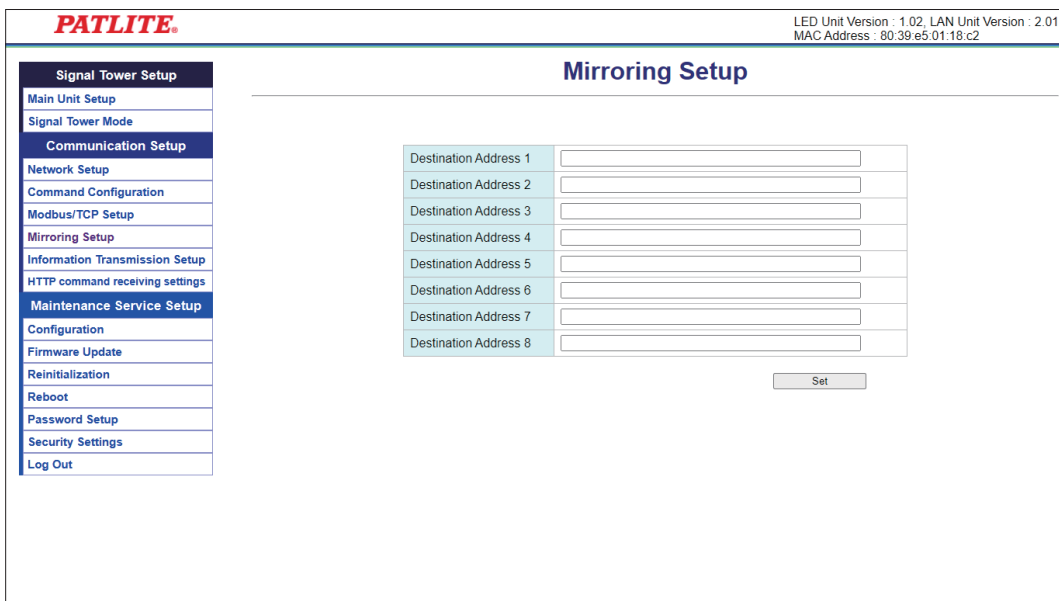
PATLITE®

LED Unit Version : 1.02, LAN Unit Version : 2.01
MAC Address : 80:39:e5:01:18:c2

Signal Tower Setup
Main Unit Setup
Signal Tower Mode
Communication Setup
Network Setup
Command Configuration
Modbus/TCP Setup
Mirroring Setup
Information Transmission Setup
HTTP command receiving settings
Maintenance Service Setup
Configuration
Firmware Update
Reinitialization
Reboot
Password Setup
Security Settings
Log Out

Mirroring Setup

| Destination Address 1 | |
|---|---|
| Destination Address 2 | |
| Destination Address 3 | |
| Destination Address 4 | |
| Destination Address 5 | |
| Destination Address 6 | |
| Destination Address 7 | |
| Destination Address 8 | |

Set